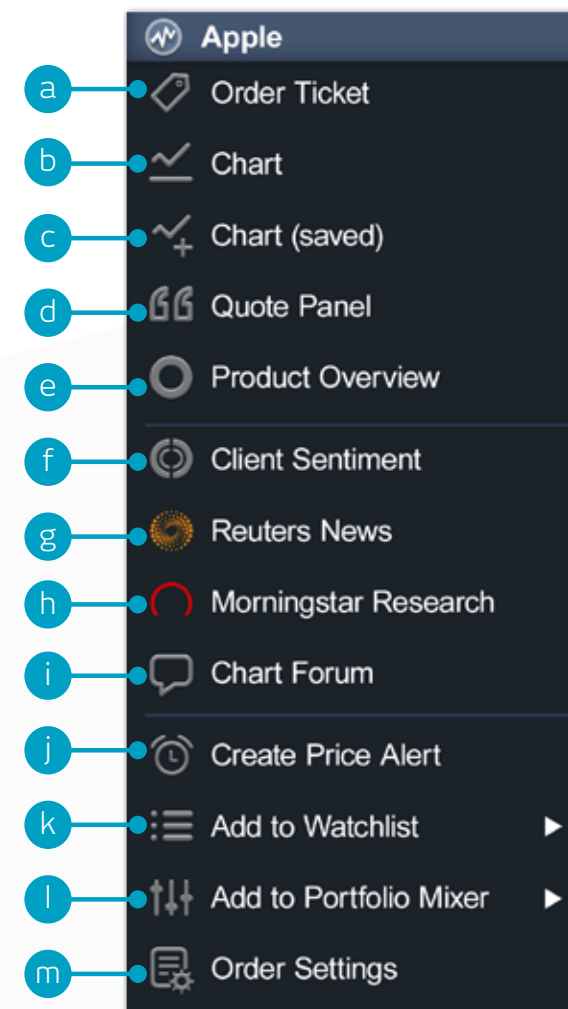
Apple

a Order Ticket
b Chart
c Chart (saved)
d Quote Panel
e Product Overview
f Client Sentiment
g Reuters News
h Morningstar Research
i Chart Forum
j Create Price Alert
k Add to Watchlist ▶
l Add to Portfolio Mixer ▶
m Order Settings